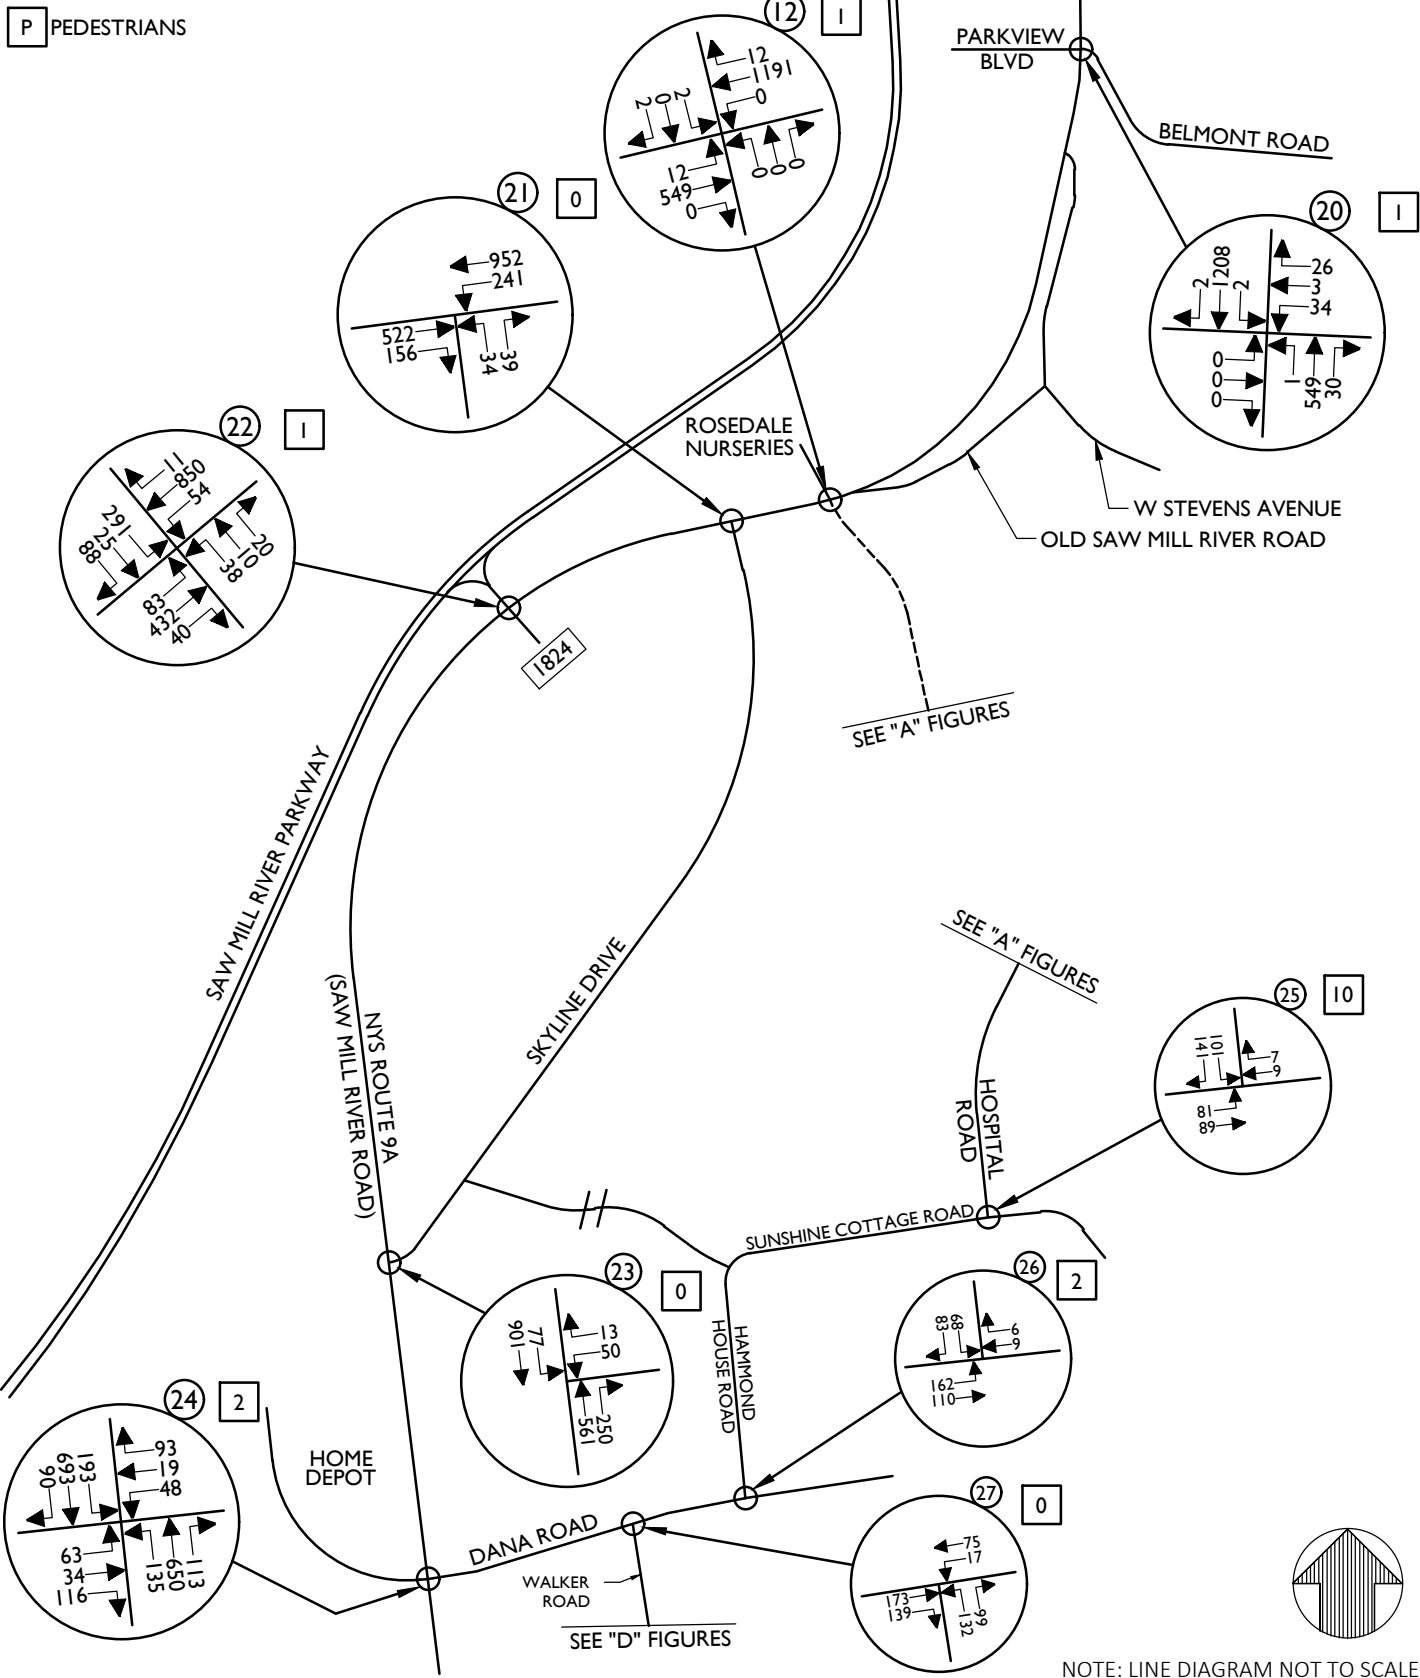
P PEDESTRIANS

12 1
12
1191
0
2
0
2
12
549
0
0
0
0

PARKVIEW BLVD

BELMONT ROAD

21 0
952
241
522
156
34
39

20 1
2
1208
2
26
3
34
0
0
0
1
549
30

22 1
11
850
54
291
25
88
20
10
38
83
432
40

ROSEDALE NURSERIES

W STEVENS AVENUE

OLD SAW MILL RIVER ROAD

1824

SEE "A" FIGURES

SAW MILL RIVER PARKWAY

NYS ROUTE 9A (SAW MILL RIVER ROAD)

SKYLINE DRIVE

SEE "A" FIGURES

25 10
141
101
7
9
81
89

HOSPITAL ROAD

SUNSHINE COTTAGE ROAD

23 0
901
77
13
50
561
250

HAMMOND HOUSE ROAD

26 2
83
68
6
9
162
110

24 2
90
693
193
93
19
48
63
34
116
135
650
113

HOME DEPOT

DANA ROAD

WALKER ROAD

SEE "D" FIGURES

27 0
75
17
173
139
132
99

NOTE: LINE DIAGRAM NOT TO SCALE